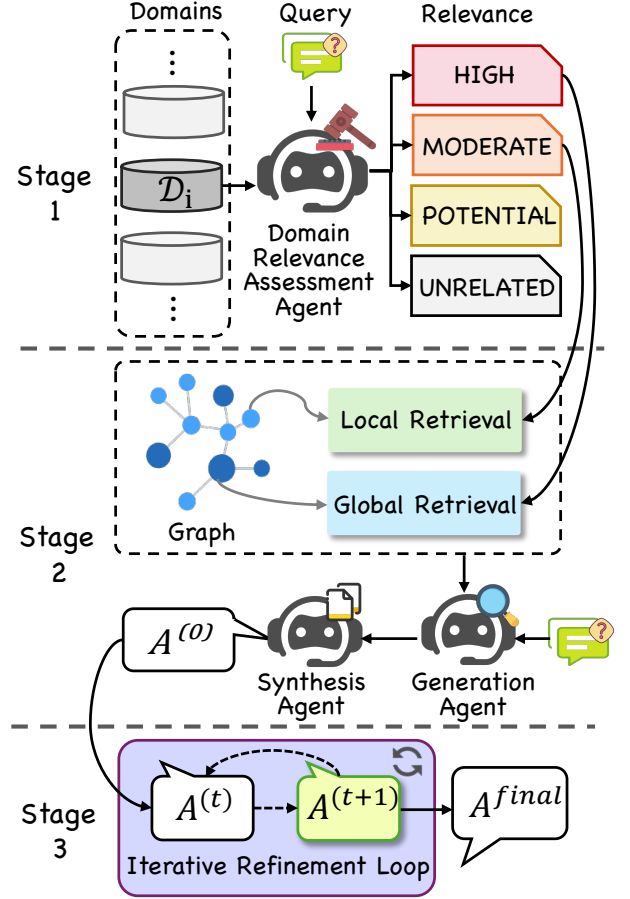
Domains

Query

Relevance

$\mathcal{D}_i$

Stage 1

Domain Relevance Assessment Agent

HIGH

MODERATE

POTENTIAL

UNRELATED

Local Retrieval

Global Retrieval

Graph

Stage 2

$A^{(0)}$

Synthesis Agent

Generation Agent

Stage 3

$A^{(t)}$

$A^{(t+1)}$

$A^{final}$

Iterative Refinement Loop